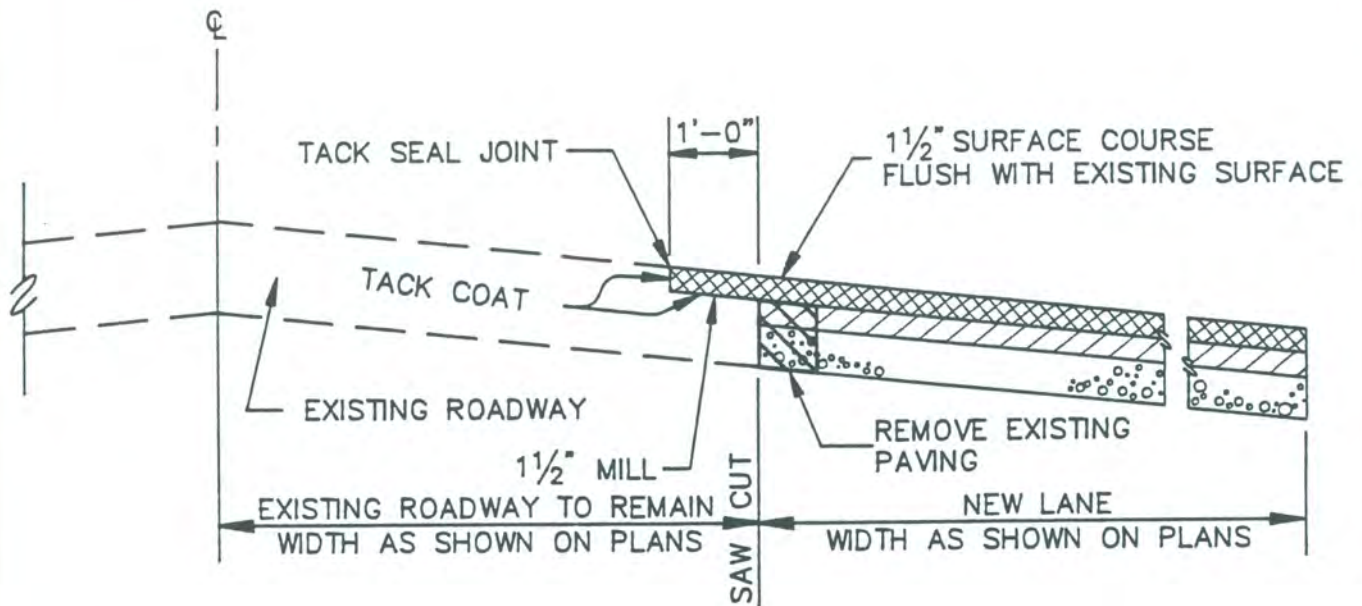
℄

1'–0"

TACK SEAL JOINT

$1\frac{1}{2}$" SURFACE COURSE FLUSH WITH EXISTING SURFACE

TACK COAT

EXISTING ROADWAY

REMOVE EXISTING PAVING

$1\frac{1}{2}$" MILL

SAW CUT

EXISTING ROADWAY TO REMAIN WIDTH AS SHOWN ON PLANS

NEW LANE WIDTH AS SHOWN ON PLANS